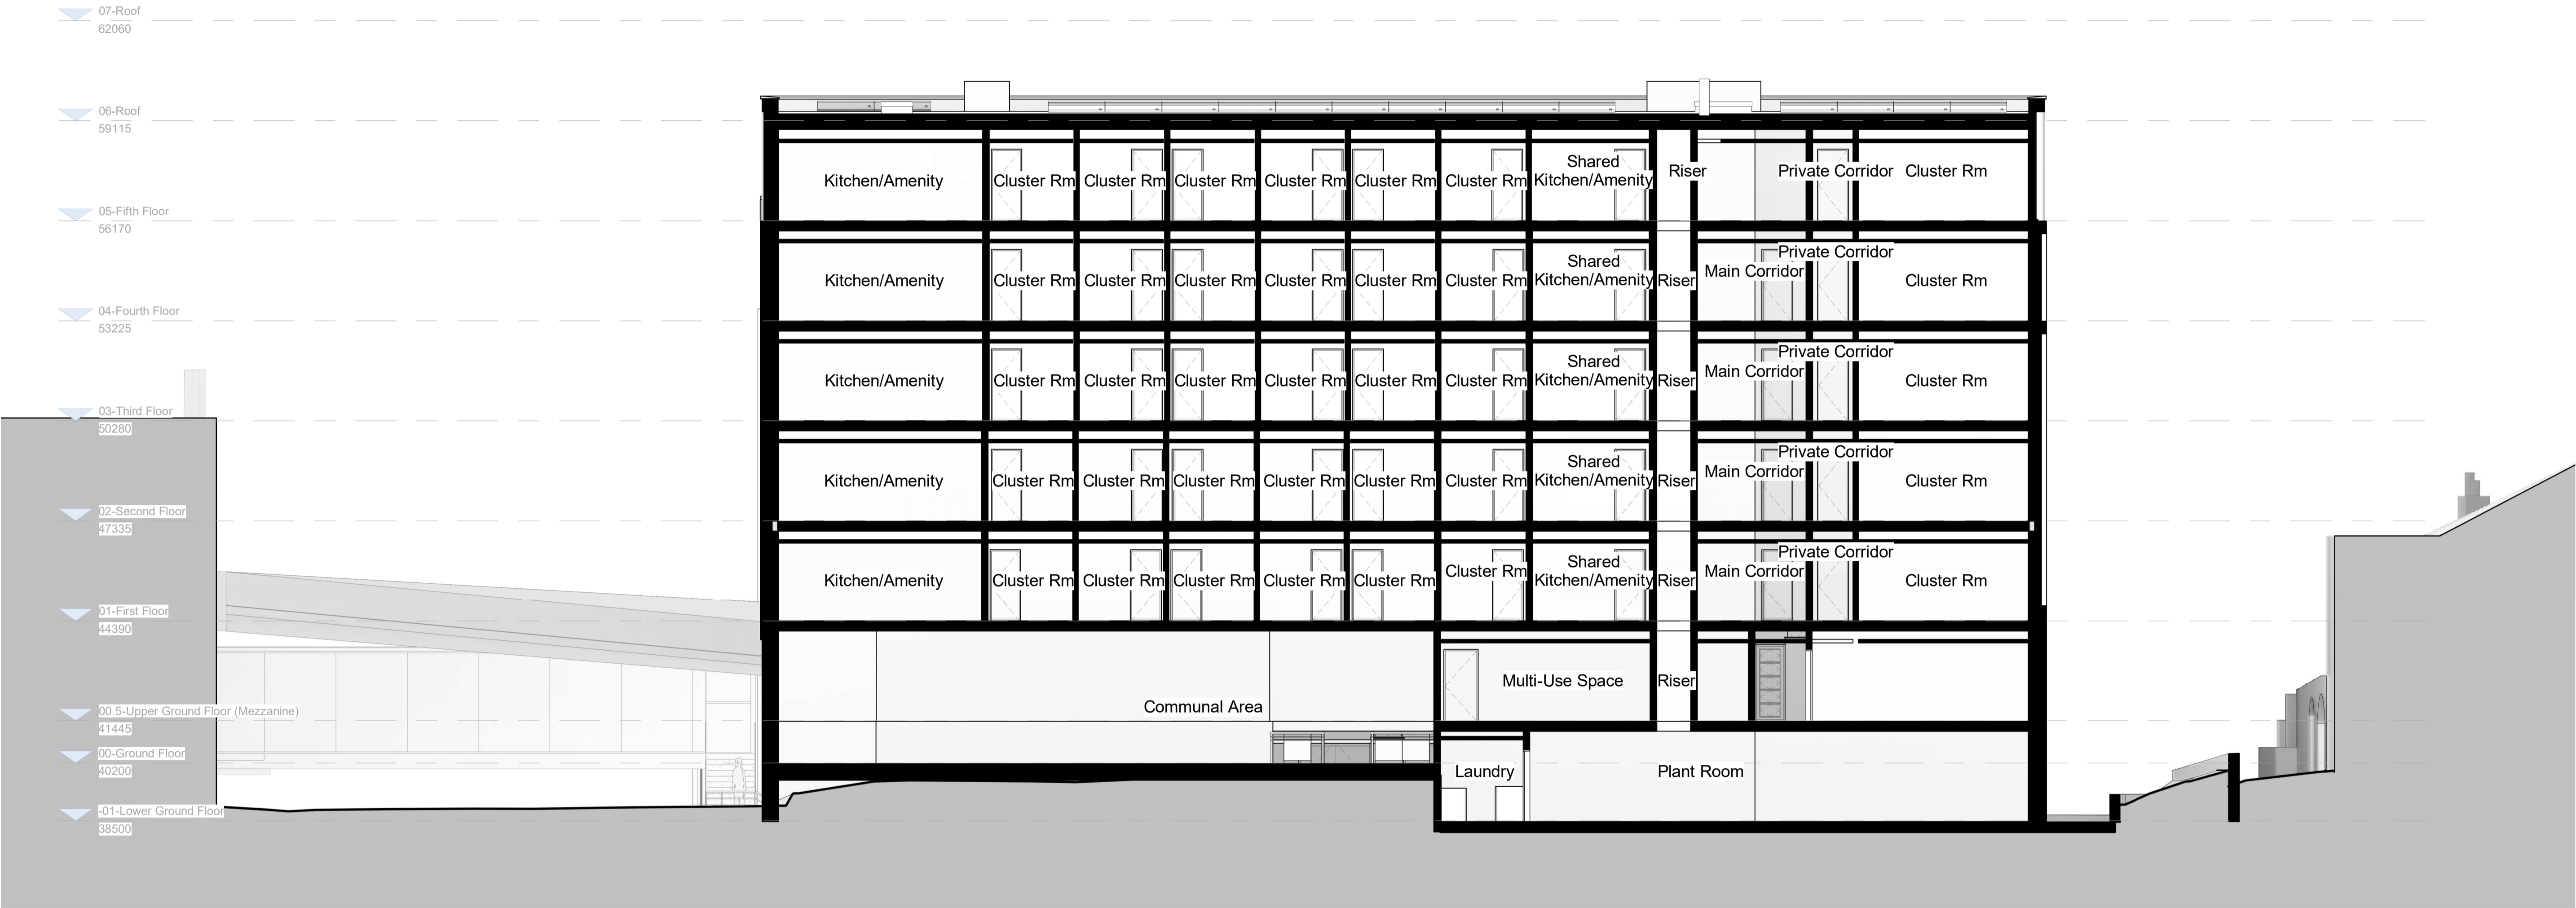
07-Roof
62060

06-Roof
59115

05-Fifth Floor
56170

04-Fourth Floor
53225

03-Third Floor
50280

02-Second Floor
47335

01-First Floor
44390

00.5-Upper Ground Floor (Mezzanine)
41445

00-Ground Floor
40200

-01-Lower Ground Floor
38500

Kitchen/Amenity Cluster Rm Cluster Rm Cluster Rm Cluster Rm Cluster Rm Cluster Rm Shared Kitchen/Amenity Riser Private Corridor Cluster Rm

Kitchen/Amenity Cluster Rm Cluster Rm Cluster Rm Cluster Rm Cluster Rm Cluster Rm Shared Kitchen/Amenity Riser Main Corridor Private Corridor Cluster Rm

Kitchen/Amenity Cluster Rm Cluster Rm Cluster Rm Cluster Rm Cluster Rm Cluster Rm Shared Kitchen/Amenity Riser Main Corridor Private Corridor Cluster Rm

Kitchen/Amenity Cluster Rm Cluster Rm Cluster Rm Cluster Rm Cluster Rm Cluster Rm Shared Kitchen/Amenity Riser Main Corridor Private Corridor Cluster Rm

Kitchen/Amenity Cluster Rm Cluster Rm Cluster Rm Cluster Rm Cluster Rm Cluster Rm Shared Kitchen/Amenity Riser Main Corridor Private Corridor Cluster Rm

Communal Area Multi-Use Space Riser

Laundry Plant Room